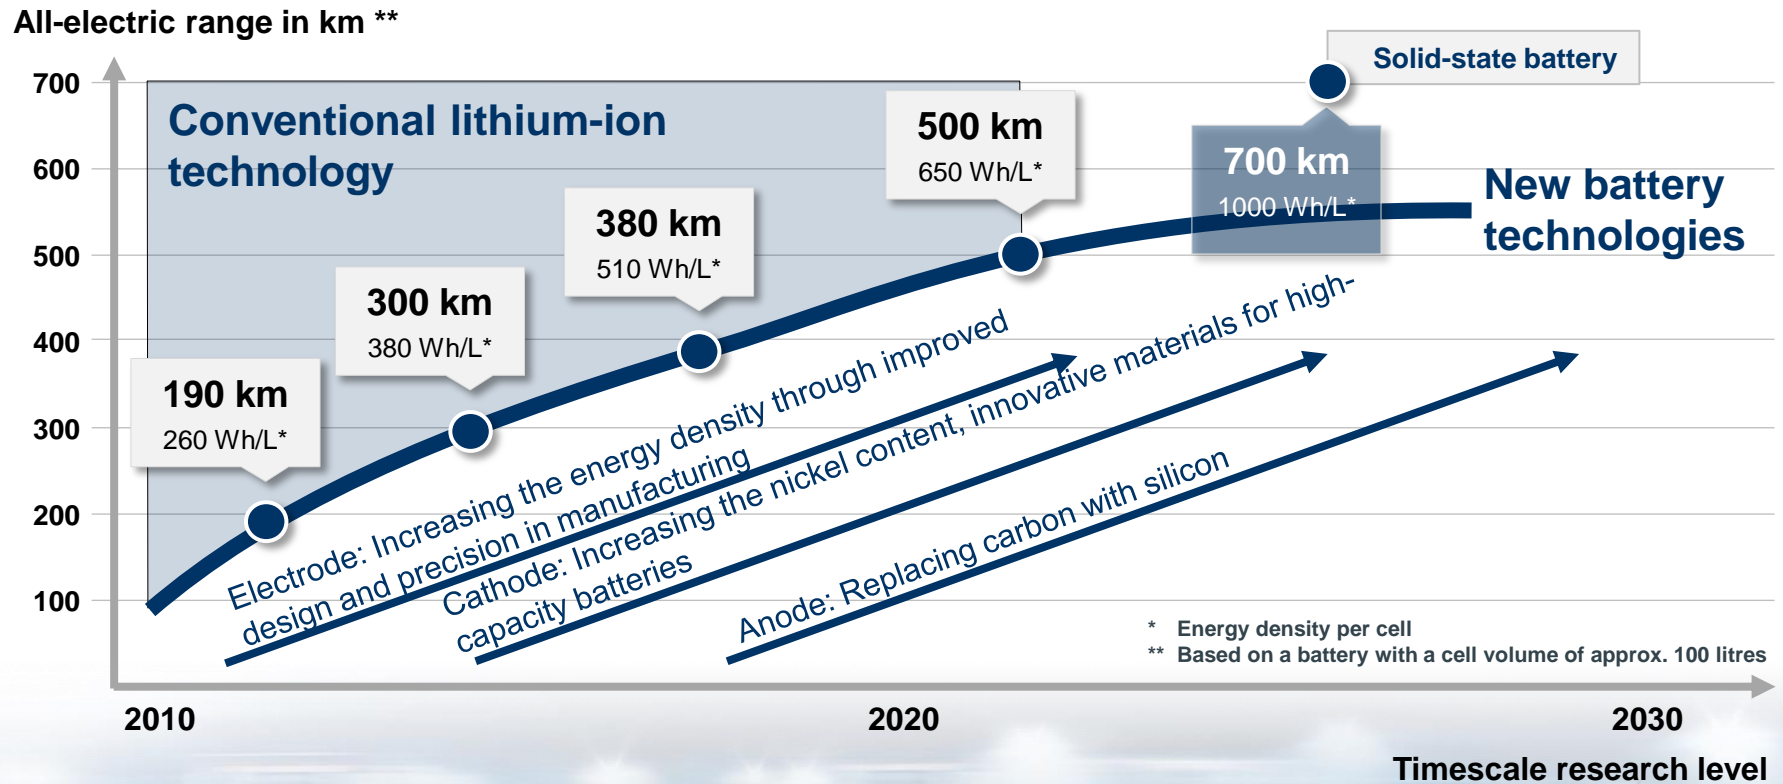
All-electric range in km **

700
600
500
400
300
200
100

Conventional lithium-ion technology

Solid-state battery

190 km
260 Wh/L*

300 km
380 Wh/L*

380 km
510 Wh/L*

500 km
650 Wh/L*

700 km
1000 Wh/L*

New battery technologies

Electrode: Increasing the energy density through improved design and precision in manufacturing

Cathode: Increasing the nickel content, innovative materials for high-capacity batteries

Anode: Replacing carbon with silicon

* Energy density per cell
** Based on a battery with a cell volume of approx. 100 litres

2010
2020
2030

Timescale research level